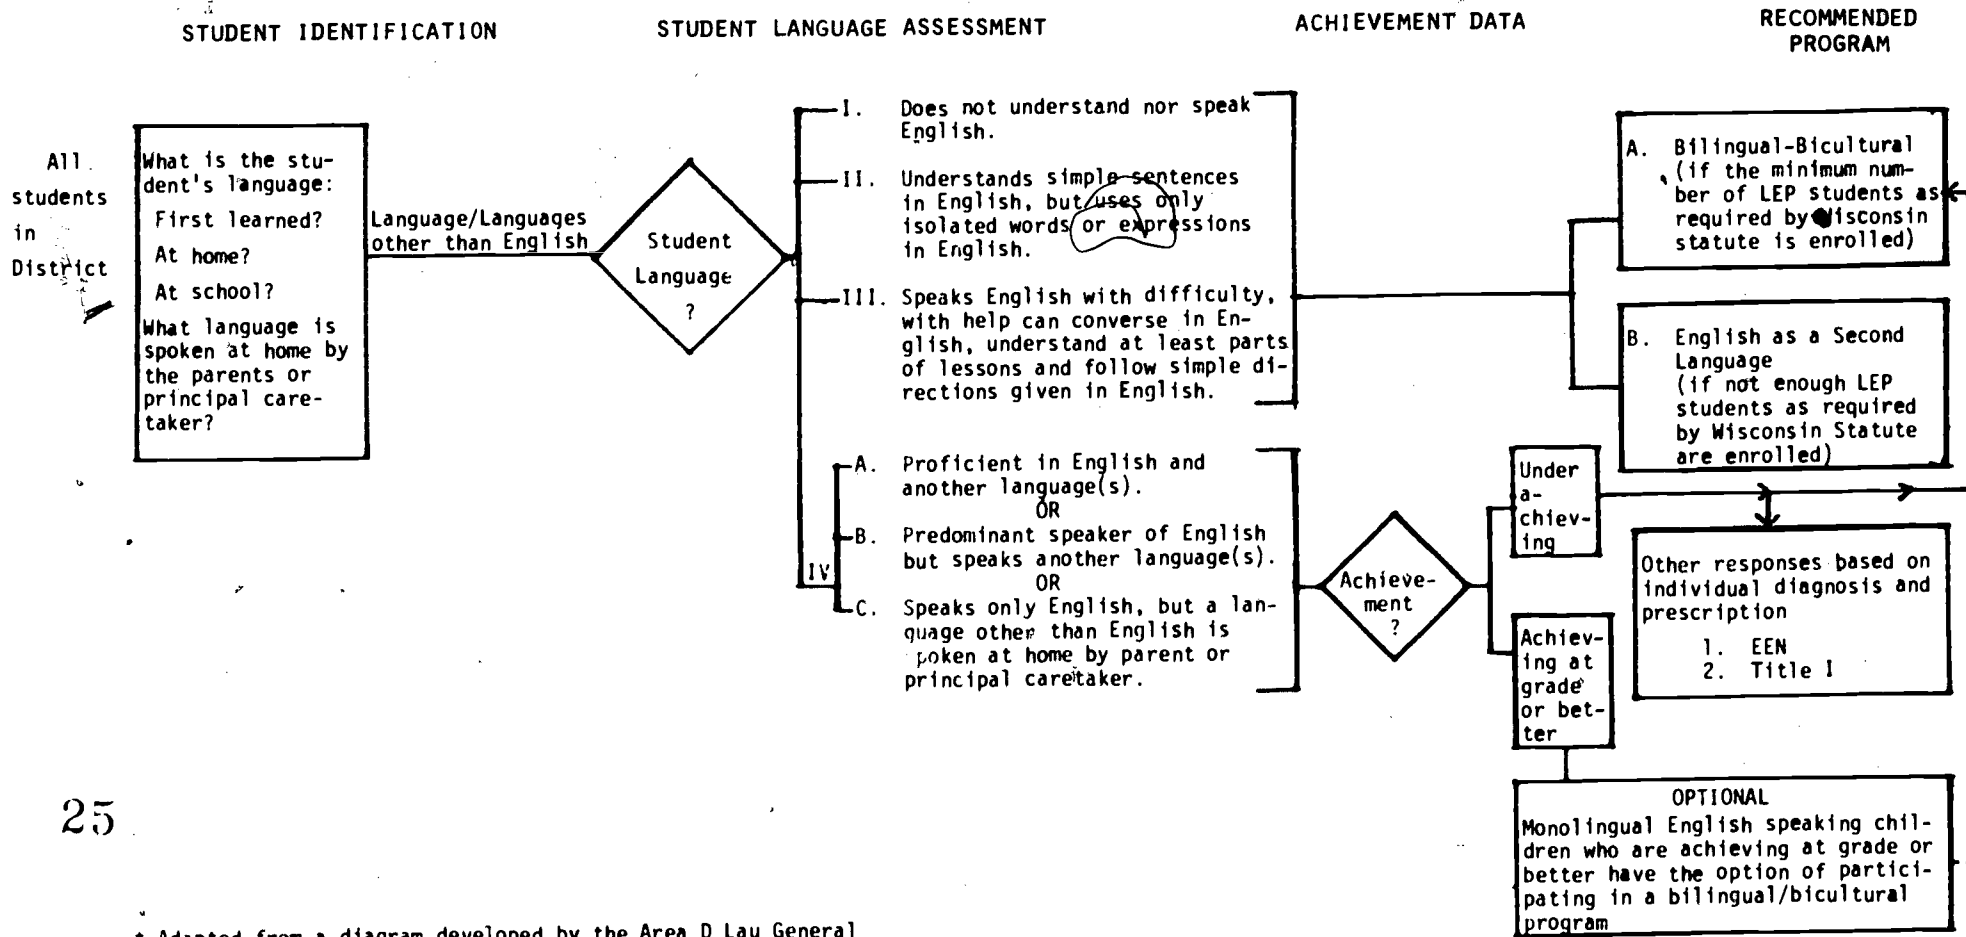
STUDENT IDENTIFICATION

STUDENT LANGUAGE ASSESSMENT

ACHIEVEMENT DATA

RECOMMENDED PROGRAM

All students in District

What is the student's language:
First learned?
At home?
At school?
What language is spoken at home by the parents or principal caretaker?

Language/Languages other than English

Student Language ?

I. Does not understand nor speak English.

II. Understands simple sentences in English, but uses only isolated words or expressions in English.

III. Speaks English with difficulty, with help can converse in English, understand at least parts of lessons and follow simple directions given in English.

IV

A. Proficient in English and another language(s).
OR
B. Predominant speaker of English but speaks another language(s).
OR
C. Speaks only English, but a language other than English is spoken at home by parent or principal caretaker.

Achievement ?

Under achieving

Achieving at grade or better

A. Bilingual-Bicultural (if the minimum number of LEP students as required by Wisconsin statute is enrolled)

B. English as a Second Language (if not enough LEP students as required by Wisconsin Statute are enrolled)

Other responses based on individual diagnosis and prescription
1. EEN
2. Title I

OPTIONAL
Monolingual English speaking children who are achieving at grade or better have the option of participating in a bilingual/bicultural program

25

* Adapted from a diagram developed by the Area D Lau General